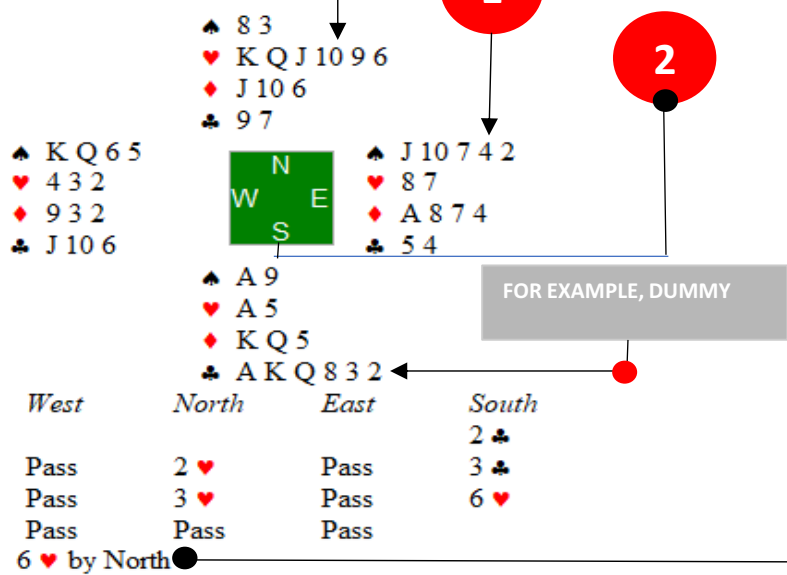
♠ 8 3
♥ K Q J 10 9 6
♦ J 10 6
♣ 9 7

♠ K Q 6 5
♥ 4 3 2
♦ 9 3 2
♣ J 10 6

N
W E
S

♠ J 10 7 4 2
♥ 8 7
♦ A 8 7 4
♣ 5 4

2

♠ A 9
♥ A 5
♦ K Q 5
♣ A K Q 8 3 2

FOR EXAMPLE, DUMMY

| West | North | East | South |
|---|---|---|---|
| | | | 2 ♣ |
| Pass | 2 ♥ | Pass | 3 ♣ |
| Pass | 3 ♥ | Pass | 6 ♥ |
| Pass | Pass | Pass | |

6 ♥ by North